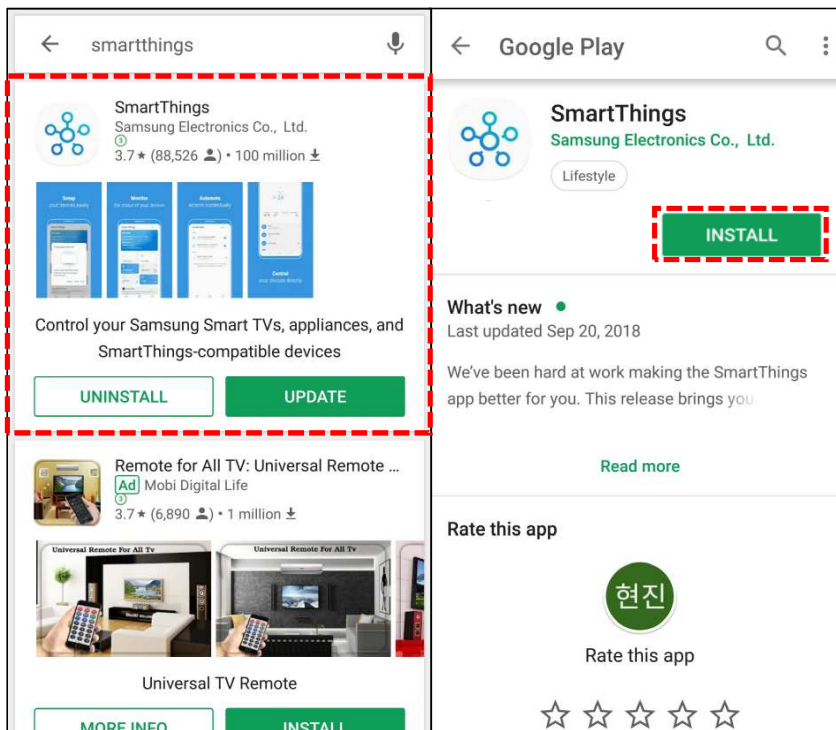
smartthings

SmartThings
Samsung Electronics Co., Ltd.
3.7 ★ (88,526) • 100 million

Setup
Monitor
Automate
Control

Control your Samsung Smart TVs, appliances, and SmartThings-compatible devices

UNINSTALL
UPDATE

Remote for All TV: Universal Remote ...
Ad Mobi Digital Life
3.7 ★ (6,890) • 1 million

Universal Remote For All Tv
Universal Remote For All Tv

Universal TV Remote

MORE INFO
INSTALL

Google Play

SmartThings
Samsung Electronics Co., Ltd.
Lifestyle

INSTALL

What's new •
Last updated Sep 20, 2018

We've been hard at work making the SmartThings app better for you. This release brings you

Read more

Rate this app

현진

Rate this app

☆ ☆ ☆ ☆ ☆